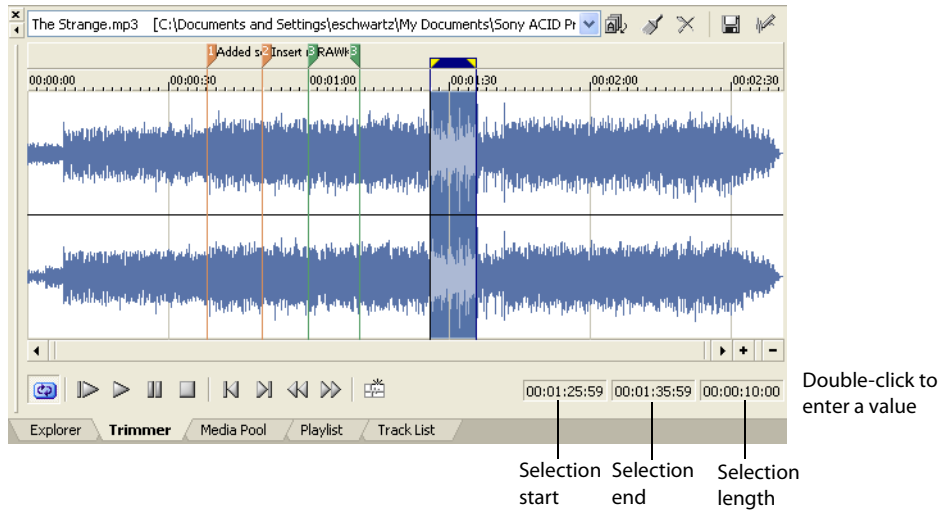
The Strange.mp3 [C:\Documents and Settings\eschwartz\My Documents\Sony ACID Pr

1 Added s 2 Insert 3 RAW 3

00:00:00 00:00:30 00:01:00 00:01:30 00:02:00 00:02:30

00:01:25:59 00:01:35:59 00:00:10:00

Double-click to enter a value

Explorer Trimmer Media Pool Playlist Track List

Selection start

Selection end

Selection length